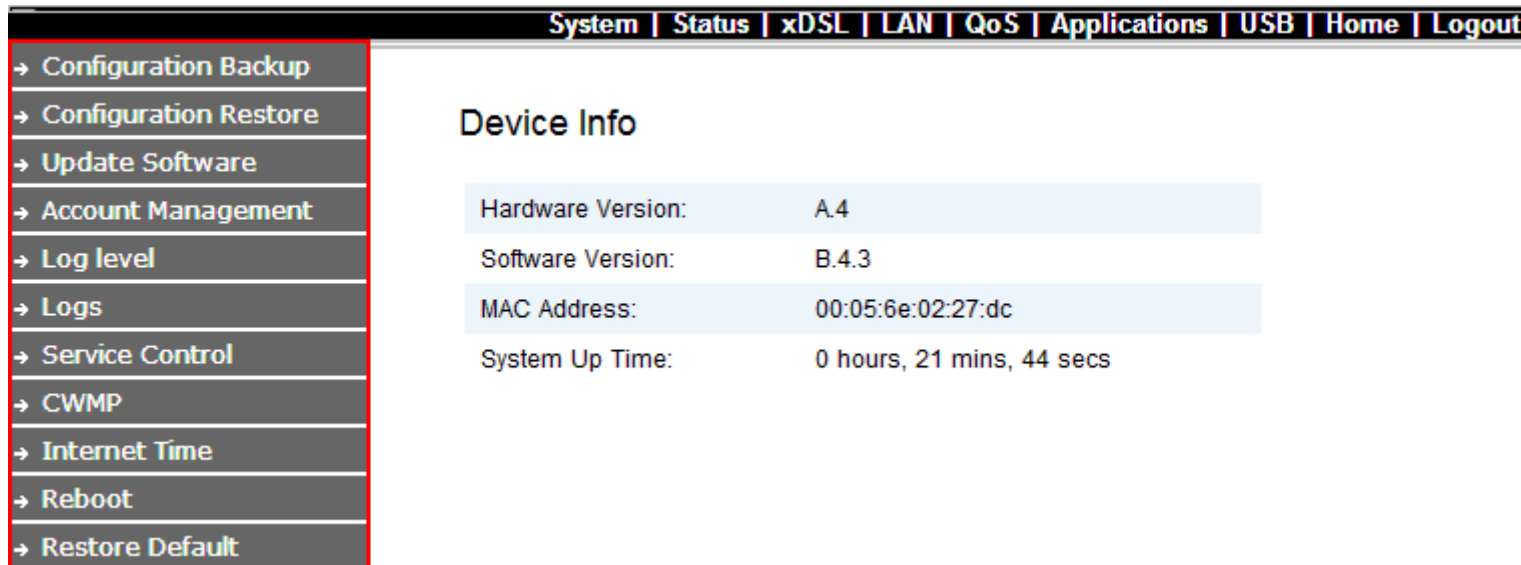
System | Status | xDSL | LAN | QoS | Applications | USB | Home | Logout

→ Configuration Backup
→ Configuration Restore
→ Update Software
→ Account Management
→ Log level
→ Logs
→ Service Control
→ CWMP
→ Internet Time
→ Reboot
→ Restore Default

Device Info

| | |
|---|---|
| Hardware Version: | A.4 |
| Software Version: | B.4.3 |
| MAC Address: | 00:05:6e:02:27:dc |
| System Up Time: | 0 hours, 21 mins, 44 secs |